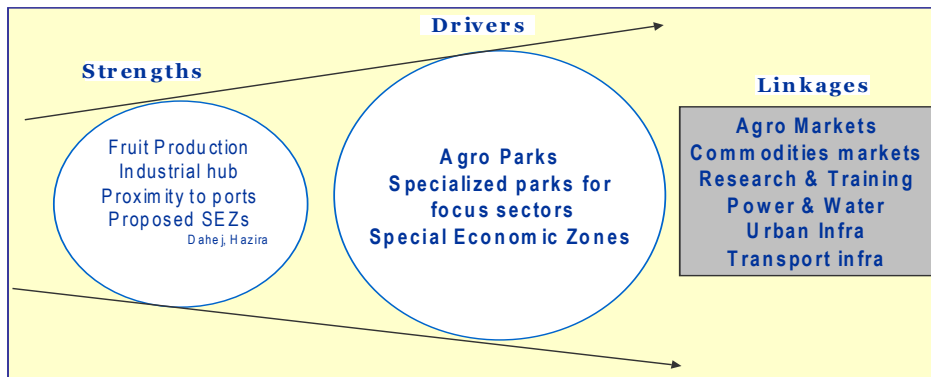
Drivers

Strengths

Fruit Production
Industrial hub
Proximity to ports
Proposed SEZs
Dahej, Hazira

Agro Parks
Specialized parks for focus sectors
Special Economic Zones

Linkages

Agro Markets
Commodities markets
Research & Training
Power & Water
Urban Infra
Transport infra